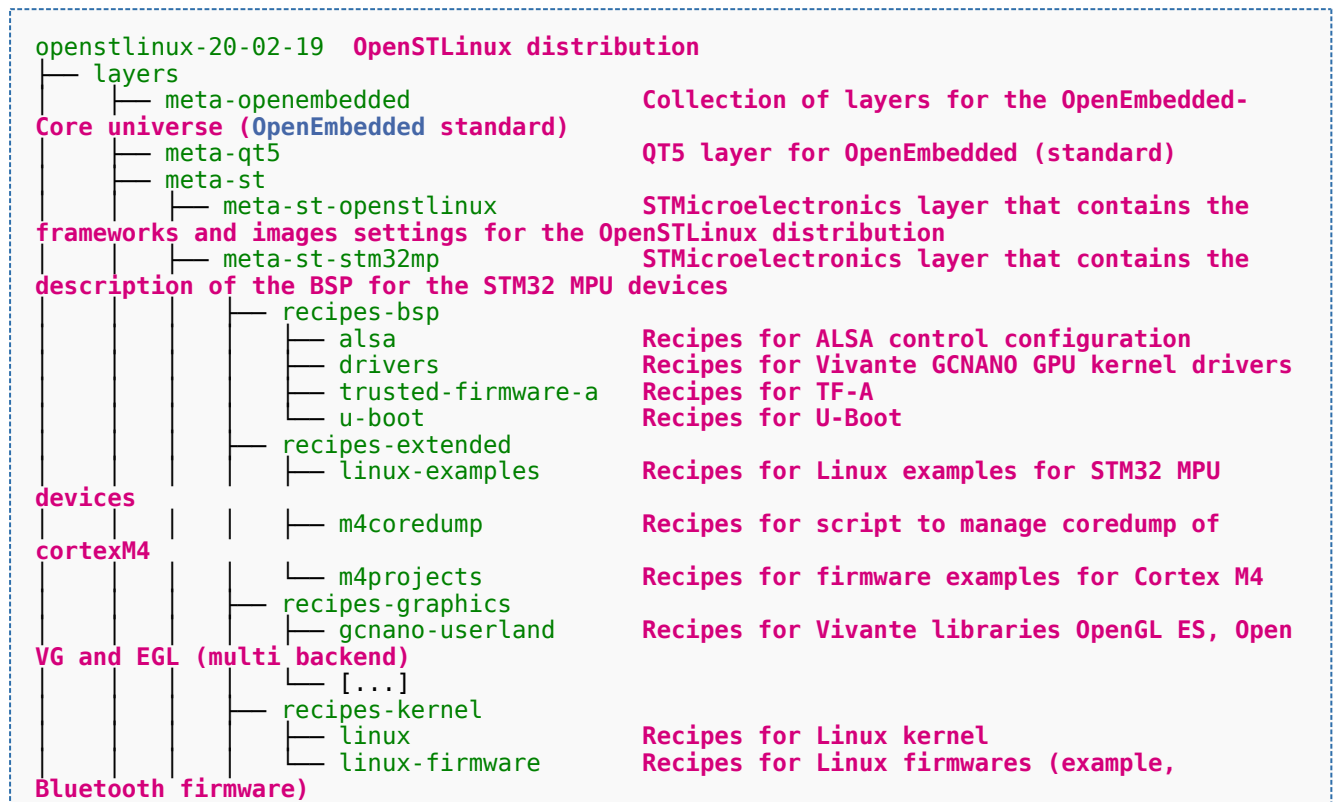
openstlinux-20-02-19  OpenSTLinux distribution
├── layers
│   ├── meta-openembedded  Collection of layers for the OpenEmbedded-Core universe (OpenEmbedded standard)
│   ├── meta-qt5  QT5 layer for OpenEmbedded (standard)
│   ├── meta-st
│   │   ├── meta-st-openstlinux  STMicroelectronics layer that contains the frameworks and images settings for the OpenSTLinux distribution
│   │   ├── meta-st-stm32mp  STMicroelectronics layer that contains the description of the BSP for the STM32 MPU devices
│   │   │   ├── recipes-bsp
│   │   │   │   ├── alsa  Recipes for ALSA control configuration
│   │   │   │   ├── drivers  Recipes for Vivante GCNANO GPU kernel drivers
│   │   │   │   ├── trusted-firmware-a  Recipes for TF-A
│   │   │   │   └── u-boot  Recipes for U-Boot
│   │   │   ├── recipes-extended
│   │   │   │   ├── linux-examples  Recipes for Linux examples for STM32 MPU devices
│   │   │   │   ├── m4coredump  Recipes for script to manage coredump of cortexM4
│   │   │   │   └── m4projects  Recipes for firmware examples for Cortex M4
│   │   │   ├── recipes-graphics
│   │   │   │   ├── gcnano-userland  Recipes for Vivante libraries OpenGL ES, Open VG and EGL (multi backend)
│   │   │   │   └── [...]
│   │   │   ├── recipes-kernel
│   │   │   │   ├── linux  Recipes for Linux kernel
│   │   │   │   └── linux-firmware  Recipes for Linux firmwares (example, Bluetooth firmware)